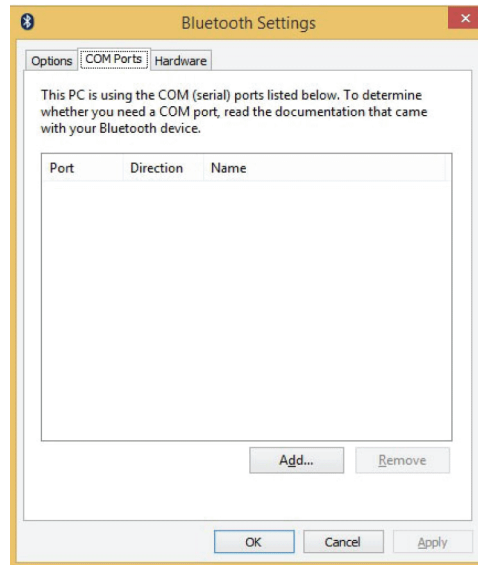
Bluetooth Settings

Options | COM Ports | Hardware

This PC is using the COM (serial) ports listed below. To determine whether you need a COM port, read the documentation that came with your Bluetooth device.

| Port | Direction | Name |
|---|---|---|

Add... Remove

OK Cancel Apply